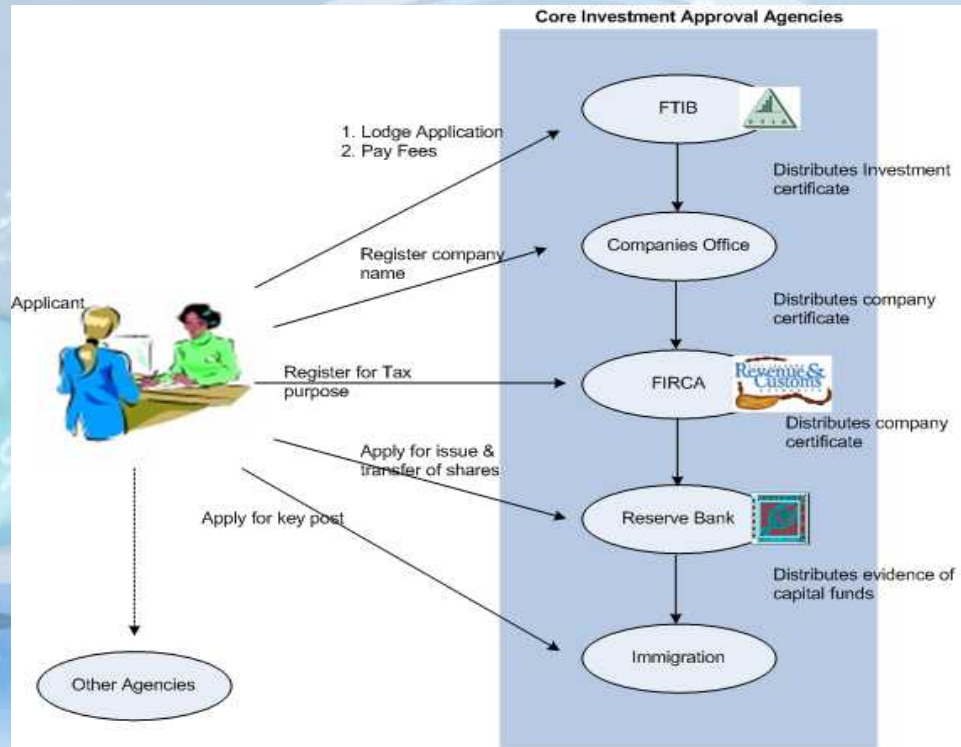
Core Investment Approval Agencies

FTIB

1. Lodge Application
2. Pay Fees

Distributes Investment certificate

Register company name

Companies Office

Applicant

Distributes company certificate

Register for Tax purpose

FIRCA

Revenue & Customs

Distributes company certificate

Apply for issue & transfer of shares

Apply for key post

Reserve Bank

Distributes evidence of capital funds

Immigration

Other Agencies